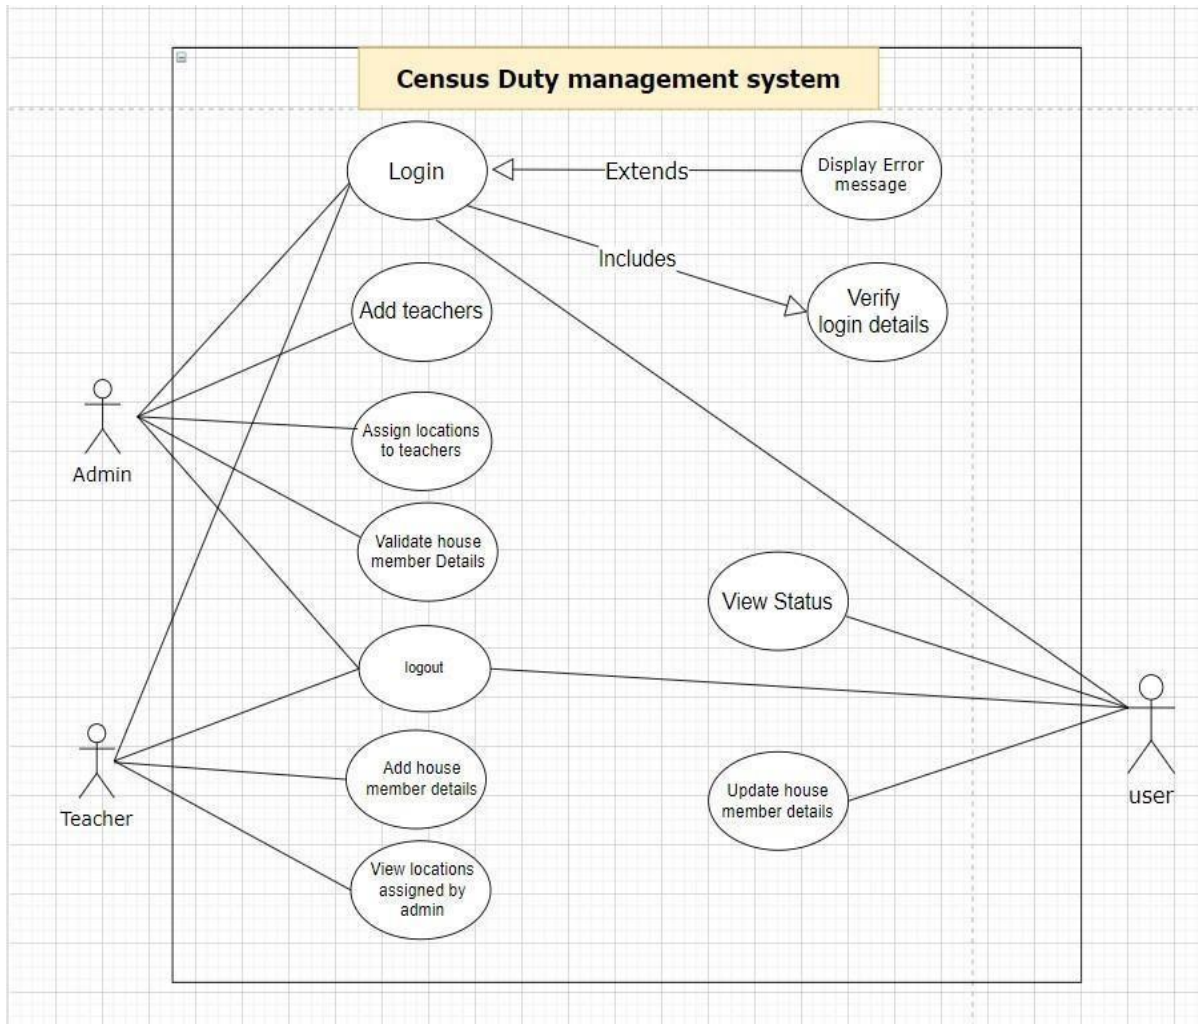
Census Duty management system

Login

Extends

Display Error message

Includes

Verify login details

Add teachers

Assign locations to teachers

Validate house member Details

View Status

logout

Add house member details

Update house member details

View locations assigned by admin

Admin

Teacher

user